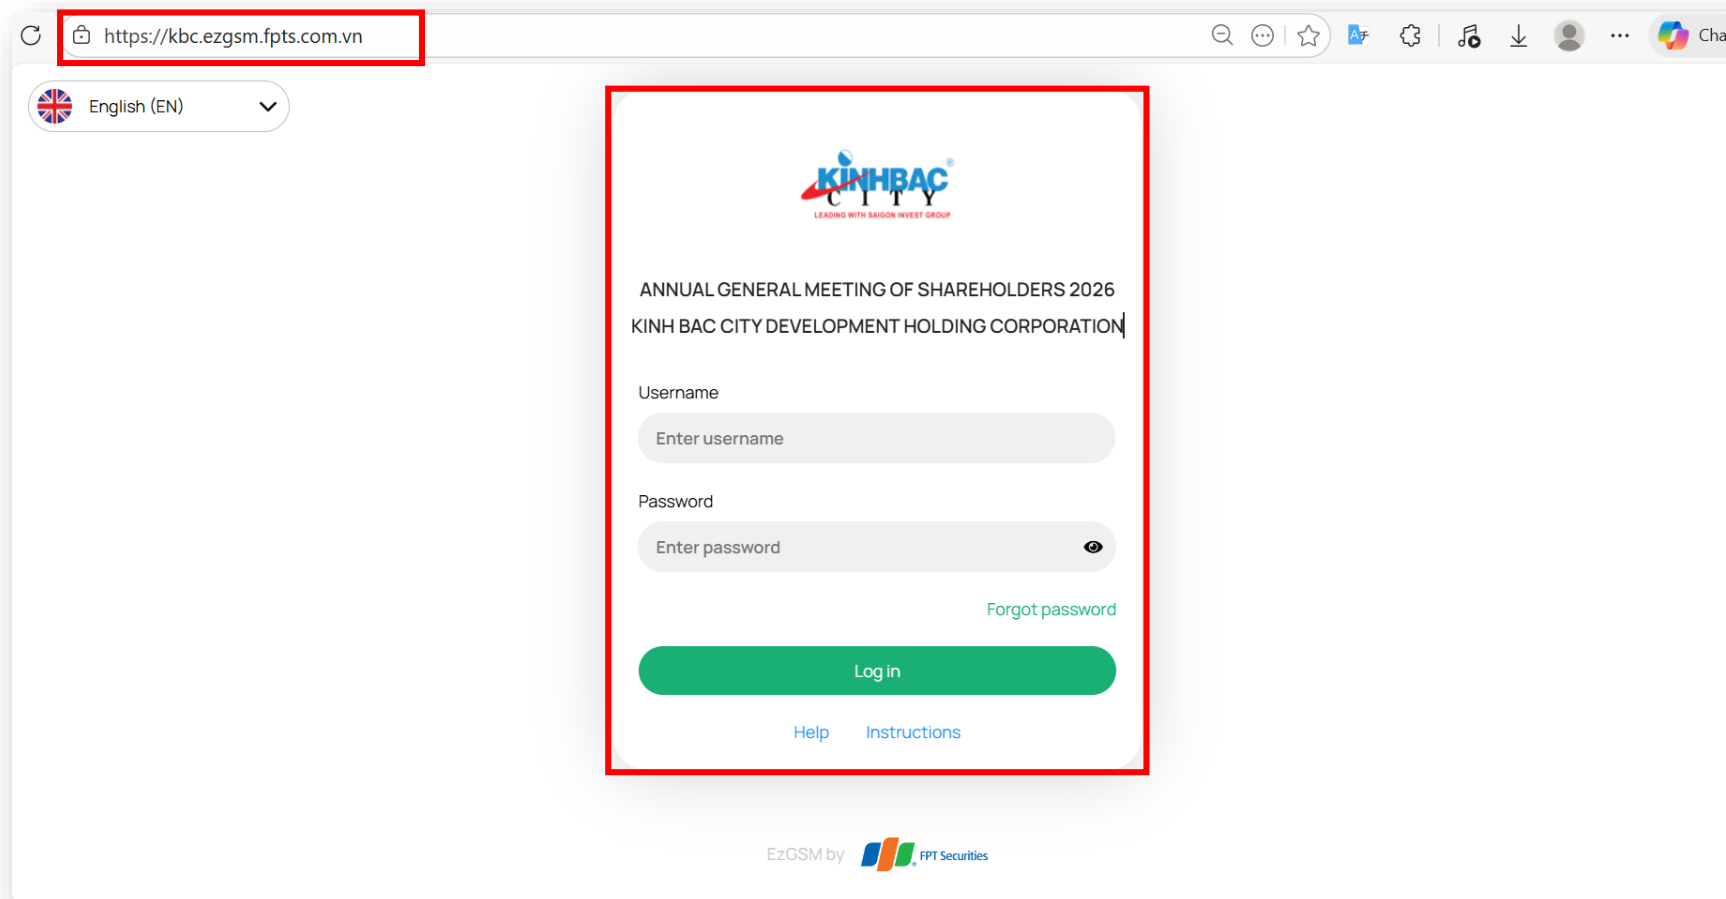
https://kbc.ezgsm.fpts.com.vn

Cha

English (EN)

KINHBAC CITY
LEADING WITH SAIGON INVEST GROUP

ANNUAL GENERAL MEETING OF SHAREHOLDERS 2026
KINH BAC CITY DEVELOPMENT HOLDING CORPORATION

Username
Enter username

Password
Enter password

Forgot password

Log in

Help Instructions

EzGSM by FPT Securities